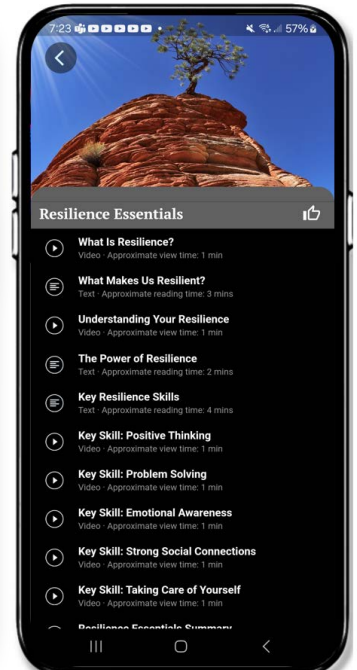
7:23 57%

Resilience Essentials

What Is Resilience?
Video · Approximate view time: 1 min

What Makes Us Resilient?
Text · Approximate reading time: 3 mins

Understanding Your Resilience
Video · Approximate view time: 1 min

The Power of Resilience
Text · Approximate reading time: 2 mins

Key Resilience Skills
Text · Approximate reading time: 4 mins

Key Skill: Positive Thinking
Video · Approximate view time: 1 min

Key Skill: Problem Solving
Video · Approximate view time: 1 min

Key Skill: Emotional Awareness
Video · Approximate view time: 1 min

Key Skill: Strong Social Connections
Video · Approximate view time: 1 min

Key Skill: Taking Care of Yourself
Video · Approximate view time: 1 min

Resilience Essentials Summary